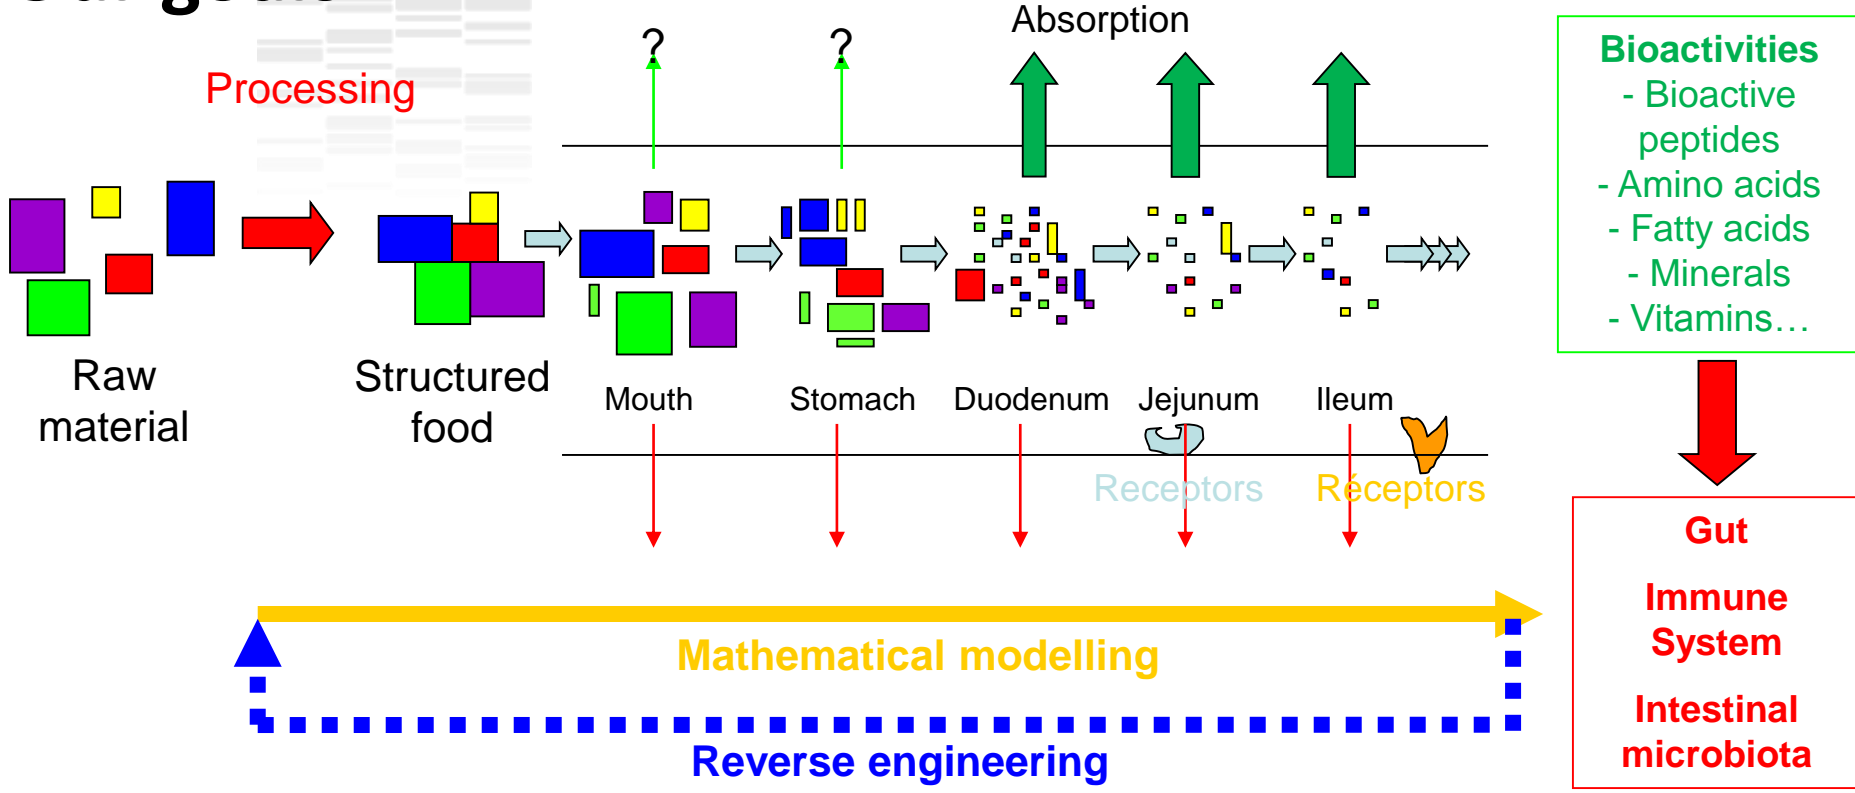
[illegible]

Processing

Absorption

?

?

Raw material

Structured food

Mouth

Stomach

Duodenum

Jejunum

Ileum

Receptors

Réceptors

Bioactivities
- Bioactive peptides
- Amino acids
- Fatty acids
- Minerals
- Vitamins…

Gut

Immune System

Intestinal microbiota

Mathematical modelling

Reverse engineering